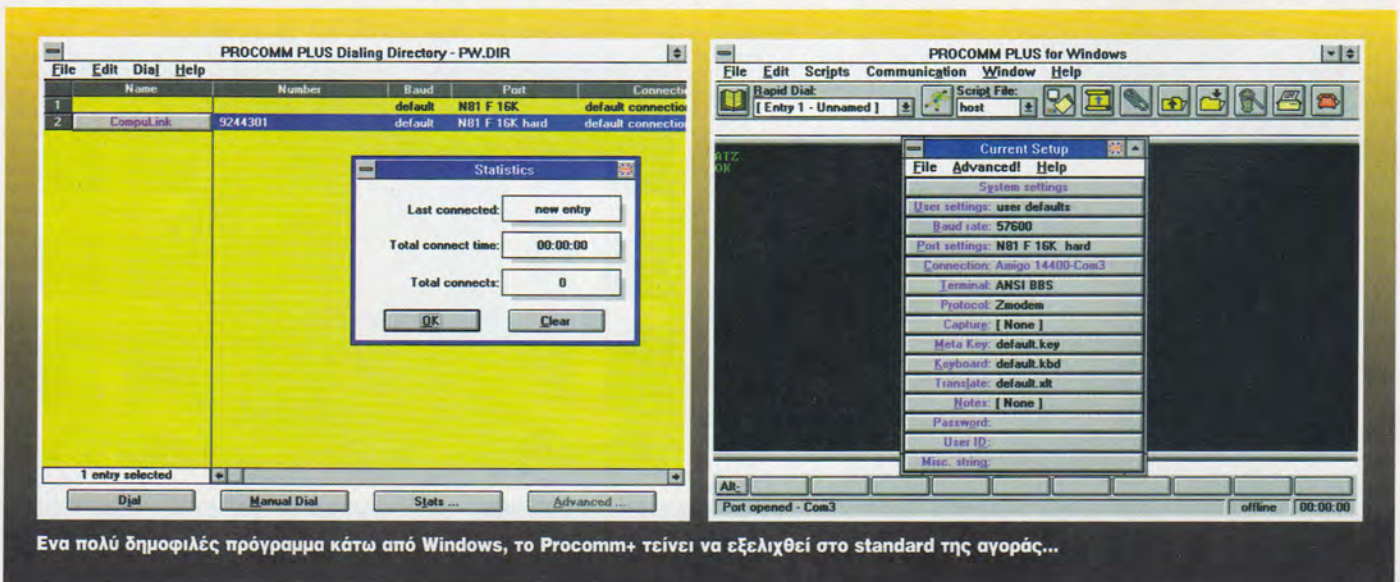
PROCOMM PLUS Dialing Directory - PW.DIR
File Edit Dial Help

| Name | Number | Baud | Port | Connecti |
|---|---|---|---|---|
| 1 | | default | N81 F 16K | default connectio |
| 2 CompuLink | 9244301 | default | N81 F 16K hard | default connectio |

Statistics
Last connected: new entry
Total connect time: 00:00:00
Total connects: 0
OK Clear

1 entry selected
Dial Manual Dial Stats ... Advanced ...

PROCOMM PLUS for Windows
File Edit Scripts Communication Window Help
Rapid Dial: [ Entry 1 - Unnamed ] Script File: host

ATZ
OK

Current Setup
File Advanced! Help
System settings
User settings: user defaults
Baud rate: 57600
Port settings: N81 F 16K hard
Connection: Amigo 14400-Com3
Terminal: ANSI BBS
Protocol: Zmodem
Capture: [ None ]
Meta Key: default.key
Keyboard: default.kbd
Translate: default.xlt
Notes: [ None ]
Password:
User ID:
Misc. string:

Alt-
Port opened - Com3 offline 00:00:00

Ενα πολύ δημοφιλές πρόγραμμα κάτω από Windows, το Procomm+ τείνει να εξελιχθεί στο standard της αγοράς...